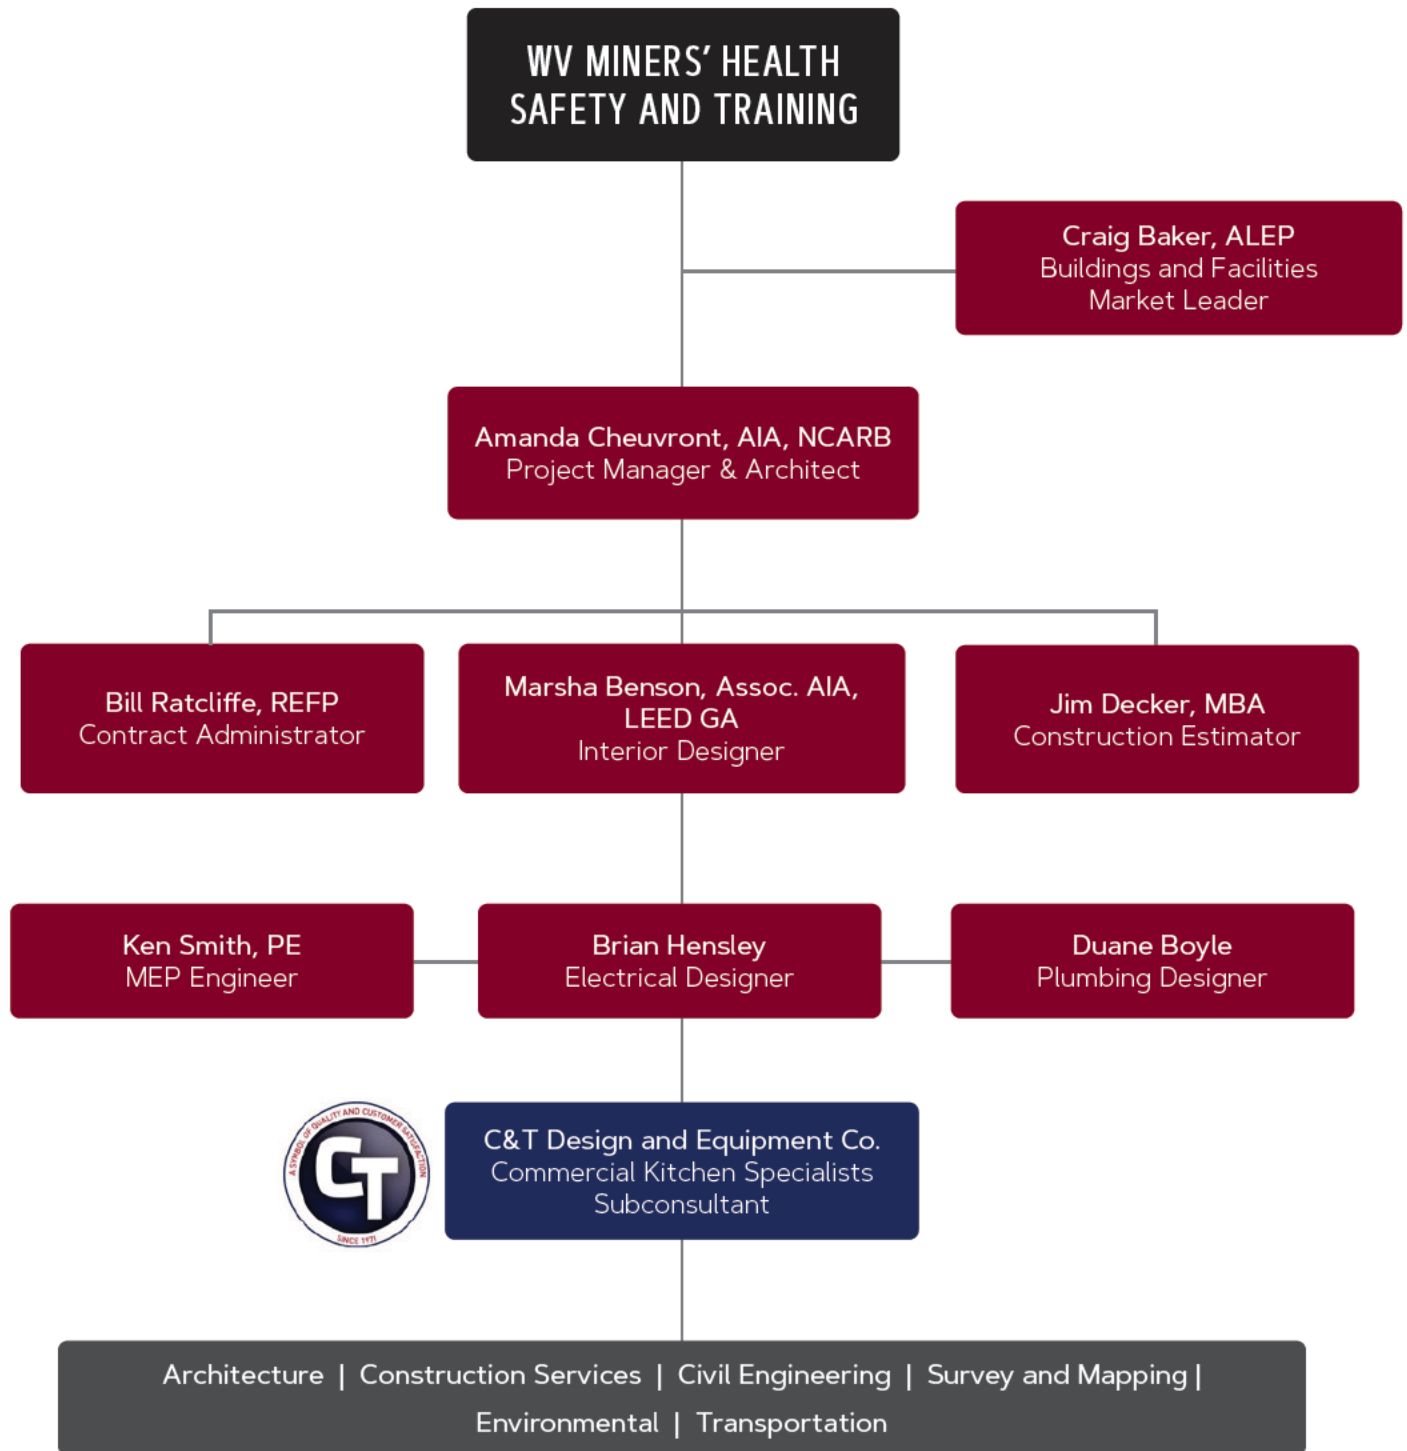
WV MINERS' HEALTH SAFETY AND TRAINING

Craig Baker, ALEP
Buildings and Facilities Market Leader

Amanda Cheuvront, AIA, NCARB
Project Manager & Architect

Bill Ratcliffe, REFP
Contract Administrator

Marsha Benson, Assoc. AIA, LEED GA
Interior Designer

Jim Decker, MBA
Construction Estimator

Ken Smith, PE
MEP Engineer

Brian Hensley
Electrical Designer

Duane Boyle
Plumbing Designer

A SYMBOL OF QUALITY AND CUSTOMER SATISFACTION
CT
SINCE 1971

C&T Design and Equipment Co.
Commercial Kitchen Specialists
Subconsultant

Architecture | Construction Services | Civil Engineering | Survey and Mapping | Environmental | Transportation